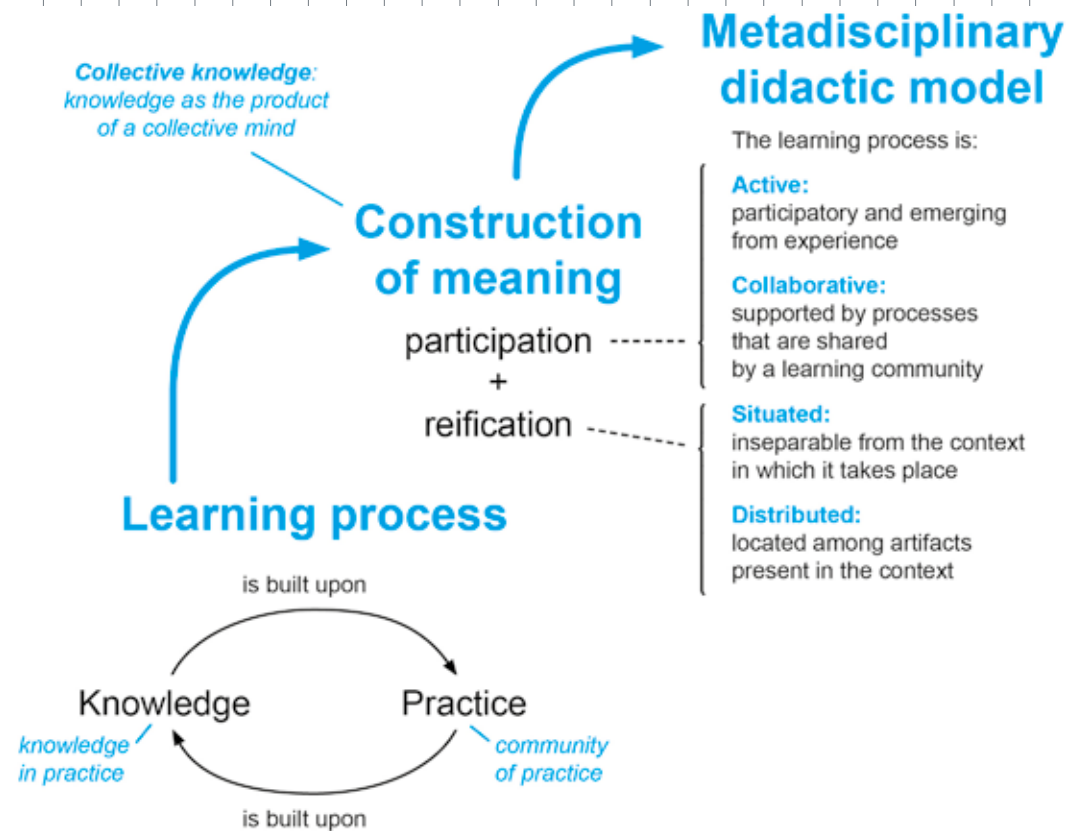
Collective knowledge: knowledge as the product of a collective mind

Metadisciplinary didactic model

The learning process is:

Active:
participatory and emerging from experience

Collaborative:
supported by processes that are shared by a learning community

Situated:
inseparable from the context in which it takes place

Distributed:
located among artifacts present in the context

Construction of meaning

participation
+
reification

Learning process

is built upon

Knowledge

Practice

knowledge in practice

community of practice

is built upon